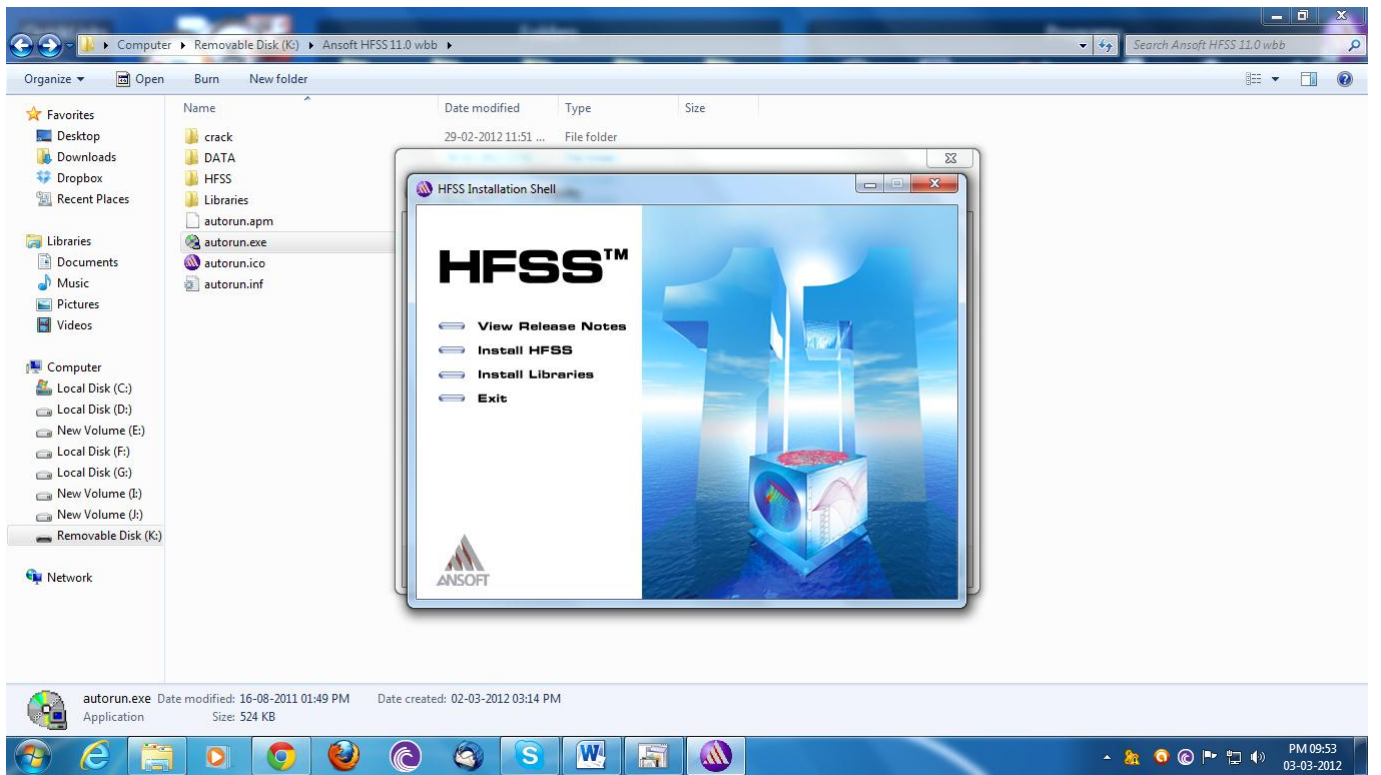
Computer ▸ Removable Disk (K:) ▸ Ansoft HFSS 11.0 wbb ▸

Search Ansoft HFSS 11.0 wbb

Organize ▾ Open Burn New folder

Favorites
Desktop
Downloads
Dropbox
Recent Places

Libraries
Documents
Music
Pictures
Videos

Computer
Local Disk (C:)
Local Disk (D:)
New Volume (E:)
Local Disk (F:)
Local Disk (G:)
New Volume (I:)
New Volume (J:)
Removable Disk (K:)

Network

| Name | Date modified | Type | Size |
|---|---|---|---|
| crack | 29-02-2012 11:51 ... | File folder | |
| DATA | | | |
| HFSS | | | |
| Libraries | | | |
| autorun.apm | | | |
| autorun.exe | | | |
| autorun.ico | | | |
| autorun.inf | | | |

HFSS Installation Shell

HFSS™

View Release Notes
Install HFSS
Install Libraries
Exit

ANSOFT

autorun.exe Date modified: 16-08-2011 01:49 PM Date created: 02-03-2012 03:14 PM
Application Size: 524 KB

PM 09:53
03-03-2012